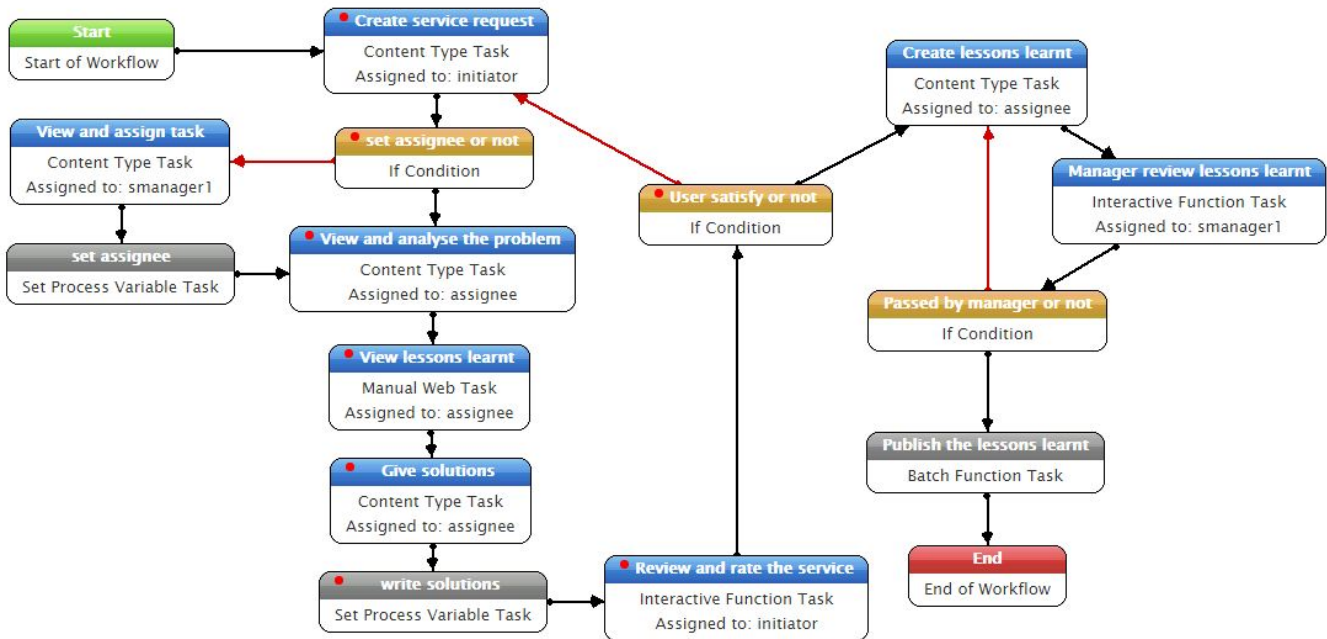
Start
Start of Workflow

Create service request
Content Type Task
Assigned to: initiator

View and assign task
Content Type Task
Assigned to: smanager1

set assignee or not
If Condition

set assignee
Set Process Variable Task

View and analyse the problem
Content Type Task
Assigned to: assignee

View lessons learnt
Manual Web Task
Assigned to: assignee

Give solutions
Content Type Task
Assigned to: assignee

write solutions
Set Process Variable Task

Review and rate the service
Interactive Function Task
Assigned to: initiator

User satisfy or not
If Condition

Create lessons learnt
Content Type Task
Assigned to: assignee

Manager review lessons learnt
Interactive Function Task
Assigned to: smanager1

Passed by manager or not
If Condition

Publish the lessons learnt
Batch Function Task

End
End of Workflow